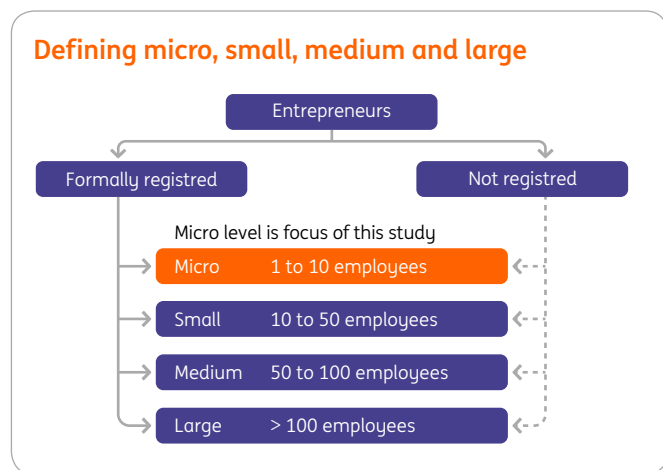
Defining micro, small, medium and large

Entrepreneurs

Formally registred

Not registred

Micro level is focus of this study

Micro 1 to 10 employees

Small 10 to 50 employees

Medium 50 to 100 employees

Large > 100 employees